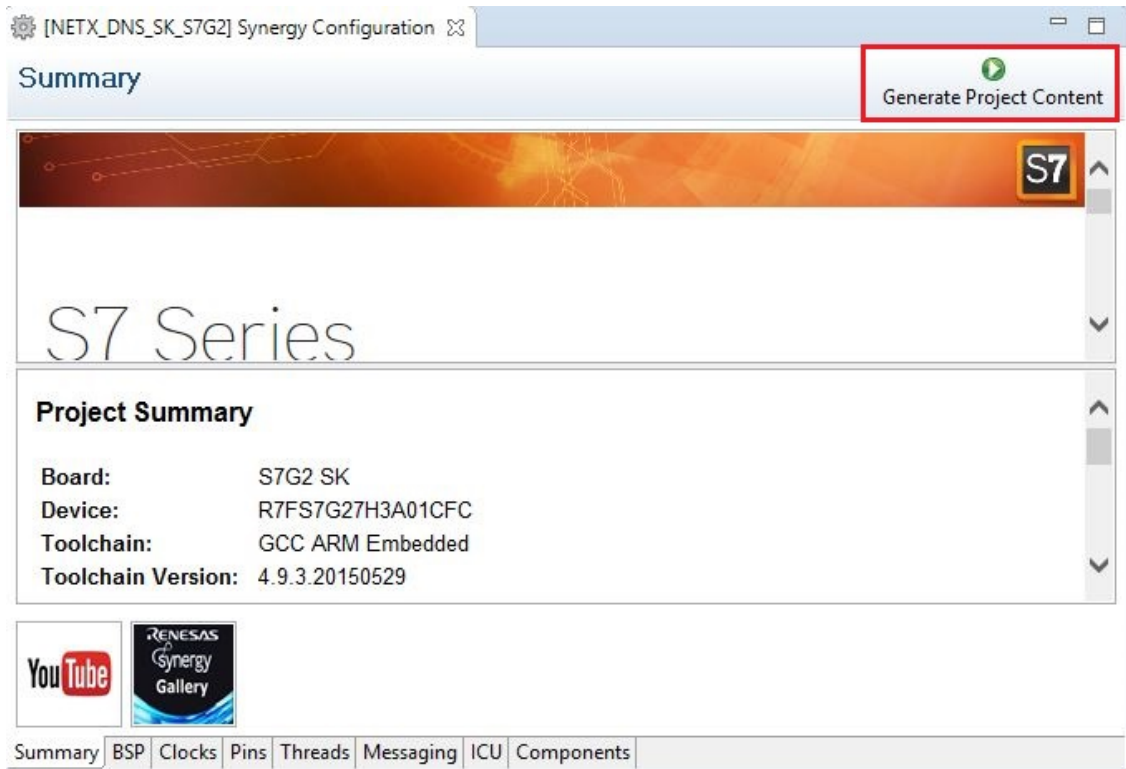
[NETX_DNS_SK_S7G2] Synergy Configuration

Summary

Generate Project Content

S7

S7 Series

Project Summary

| | |
|---|---|
| Board: | S7G2 SK |
| Device: | R7FS7G27H3A01CFC |
| Toolchain: | GCC ARM Embedded |
| Toolchain Version: | 4.9.3.20150529 |

YouTube

RENESAS Synergy Gallery

Summary | BSP | Clocks | Pins | Threads | Messaging | ICU | Components